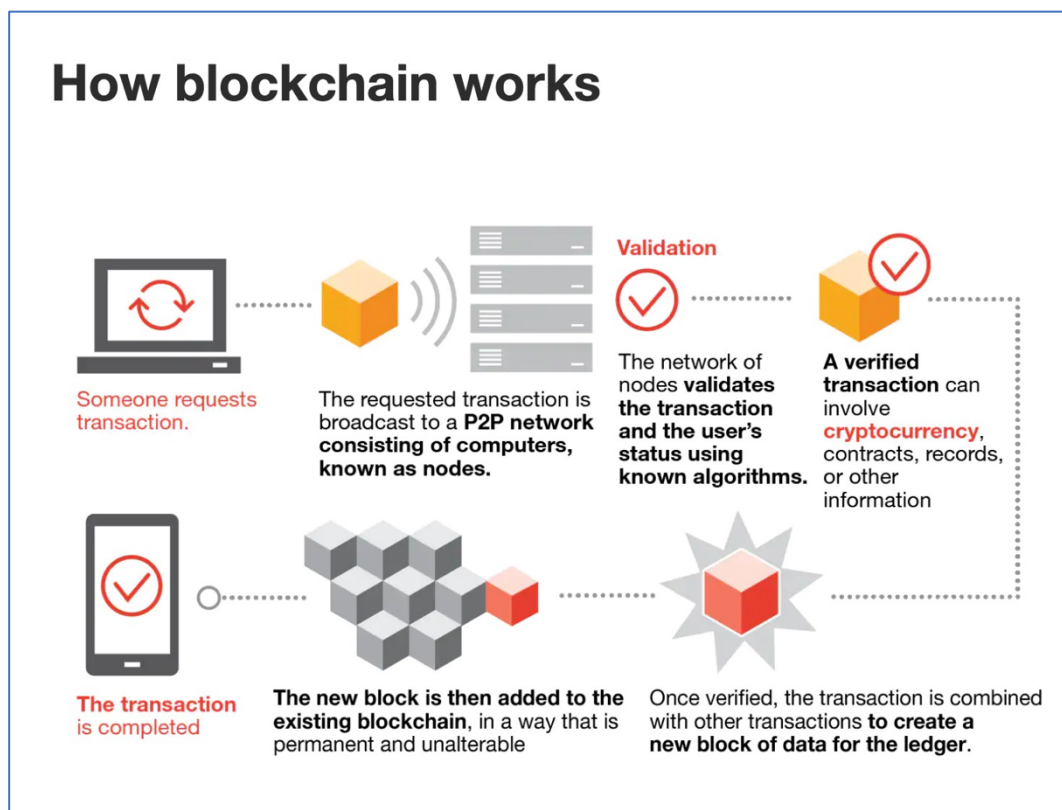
How blockchain works

Someone requests transaction.

The requested transaction is broadcast to a P2P network consisting of computers, known as nodes.

Validation

The network of nodes validates the transaction and the user's status using known algorithms.

A verified transaction can involve cryptocurrency, contracts, records, or other information

The transaction is completed

The new block is then added to the existing blockchain, in a way that is permanent and unalterable

Once verified, the transaction is combined with other transactions to create a new block of data for the ledger.